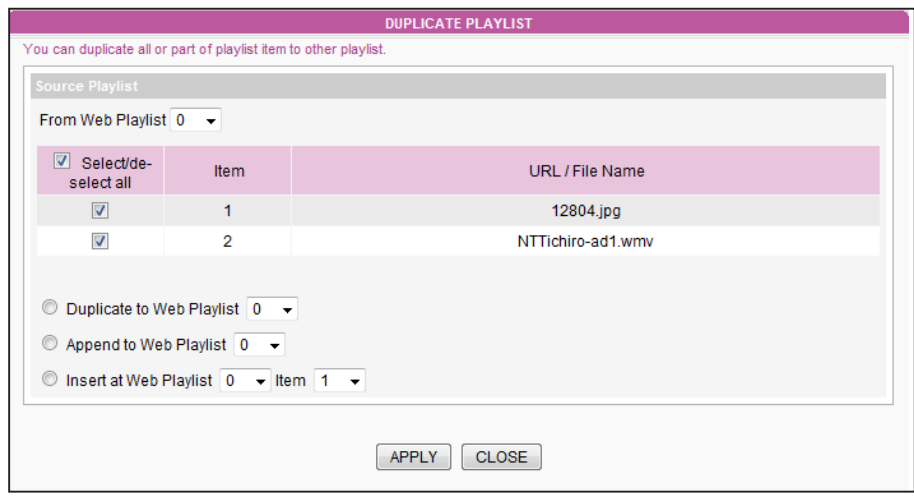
DUPLICATE PLAYLIST

You can duplicate all or part of playlist item to other playlist.

Source Playlist

From Web Playlist 0

| Select/de-select all | Item | URL / File Name |
|---|---|---|
| | 1 | 12804.jpg |
| | 2 | NTTichiro-ad1.wmv |

Duplicate to Web Playlist 0

Append to Web Playlist 0

Insert at Web Playlist 0 Item 1

APPLY CLOSE